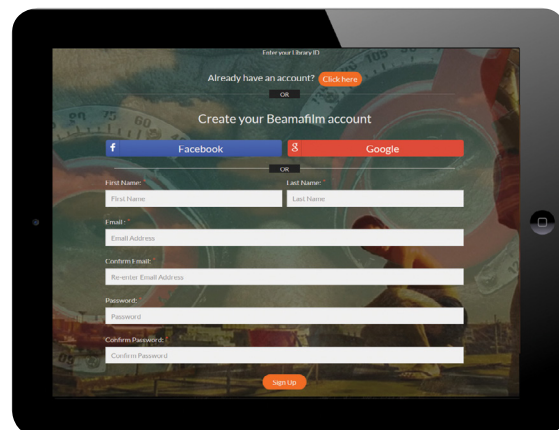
Enter your Library ID

Already have an account? Click here

OR

Create your Beamafilm account

f Facebook

g Google

OR

First Name: *

First Name

Last Name: *

Last Name

Email: *

Email Address

Confirm Email:

Re-enter Email Address

Password:

Password

Confirm Password: *

Confirm Password

Sign Up